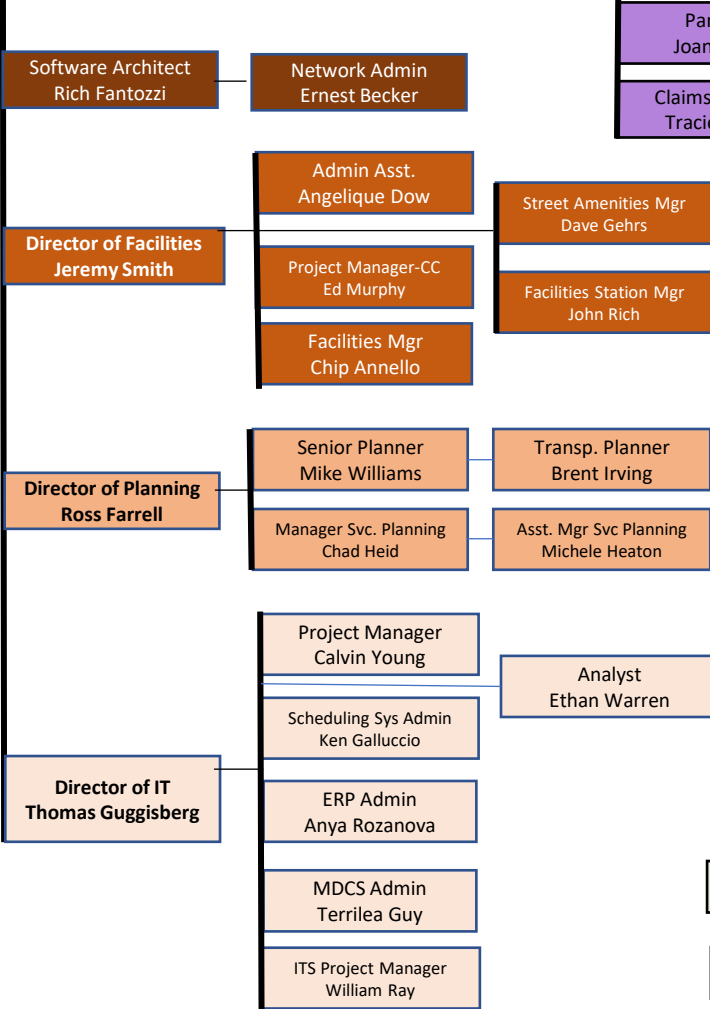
Par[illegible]
Joan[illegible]

Claims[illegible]
Traci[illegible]

Software Architect
Rich Fantozzi

Network Admin
Ernest Becker

Admin Asst.
Angelique Dow

Street Amenities Mgr
Dave Gehrs

Director of Facilities
Jeremy Smith

Project Manager-CC
Ed Murphy

Facilities Station Mgr
John Rich

Facilities Mgr
Chip Annello

Senior Planner
Mike Williams

Transp. Planner
Brent Irving

Director of Planning
Ross Farrell

Manager Svc. Planning
Chad Heid

Asst. Mgr Svc Planning
Michele Heaton

Project Manager
Calvin Young

Analyst
Ethan Warren

Scheduling Sys Admin
Ken Galluccio

Director of IT
Thomas Guggisberg

ERP Admin
Anya Rozanova

MDCS Admin
Terrilea Guy

ITS Project Manager
William Ray